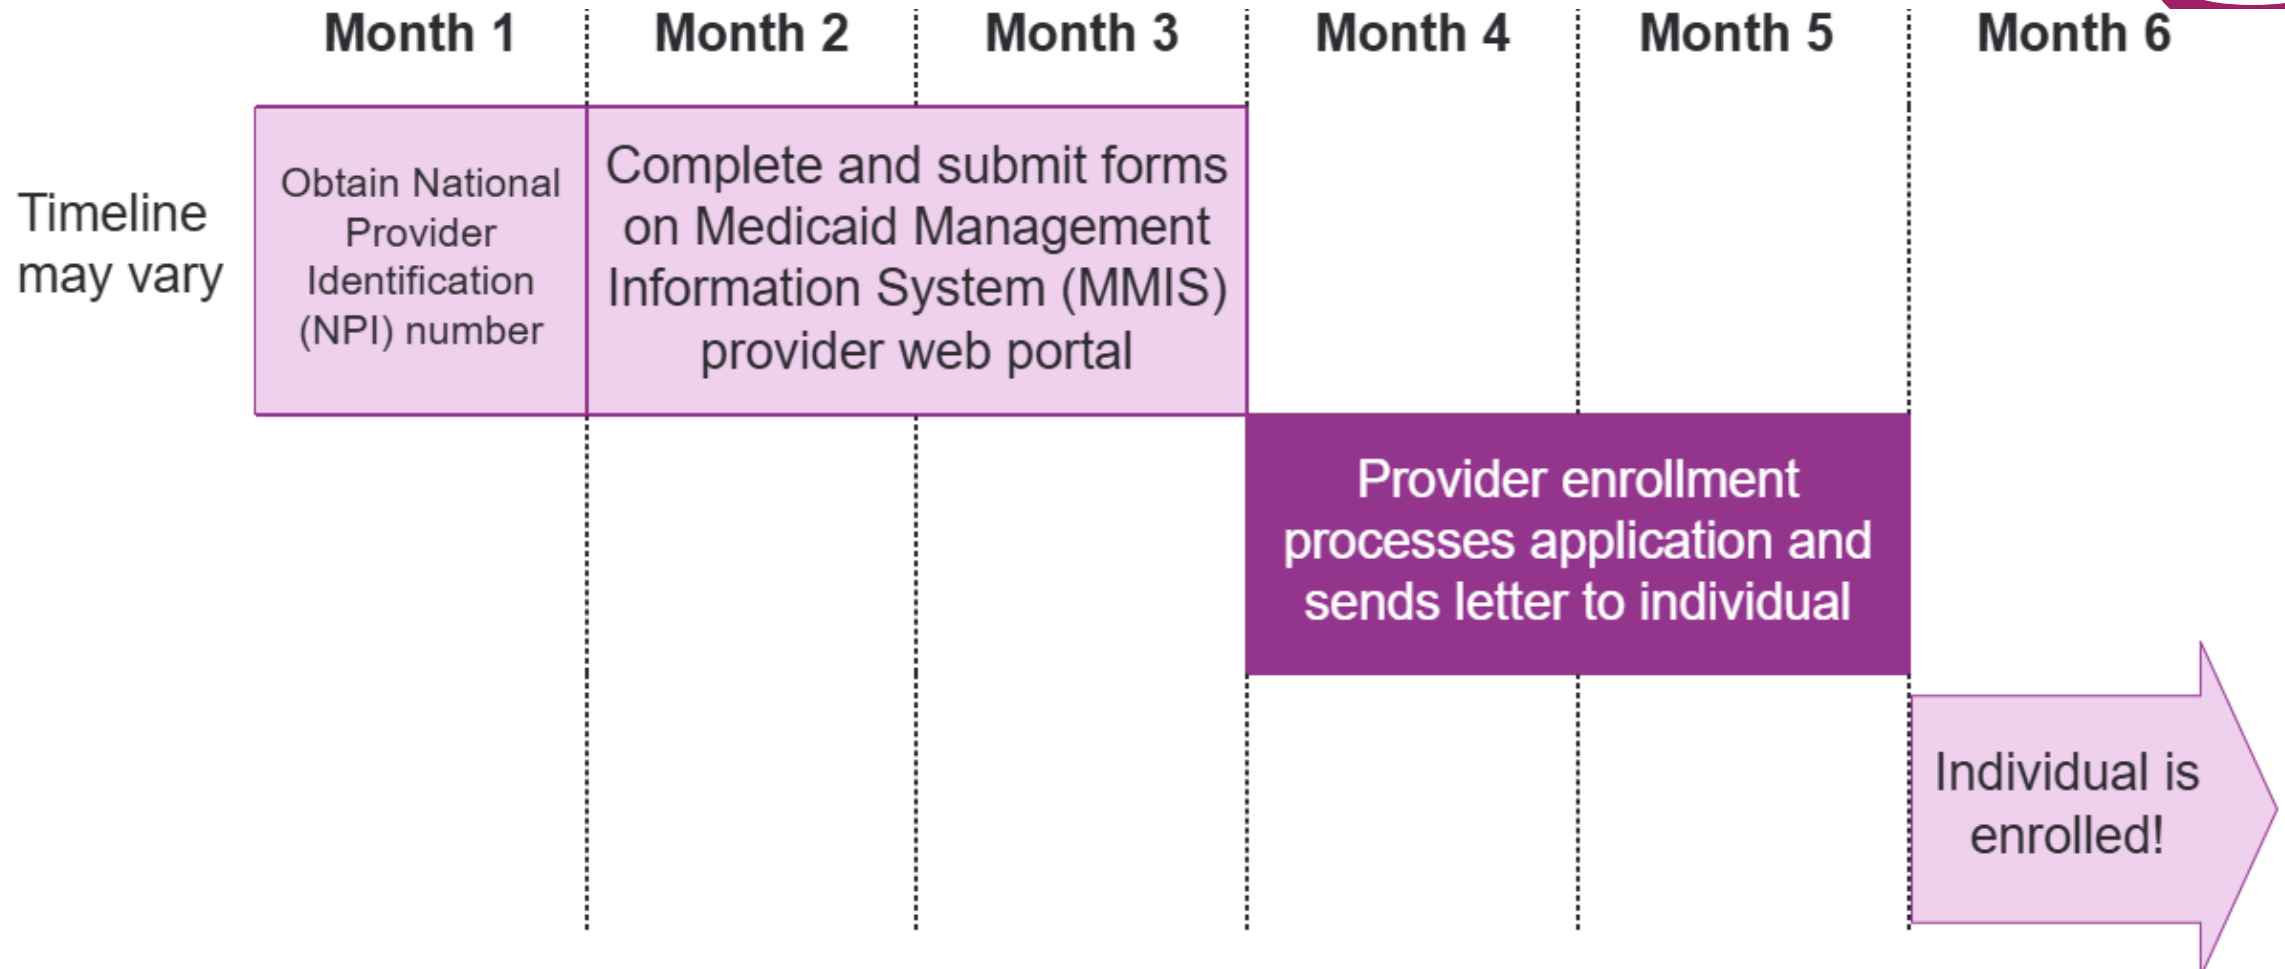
Month 1 Month 2 Month 3 Month 4 Month 5 Month 6

Timeline may vary

Obtain National Provider Identification (NPI) number

Complete and submit forms on Medicaid Management Information System (MMIS) provider web portal

Provider enrollment processes application and sends letter to individual

Individual is enrolled!